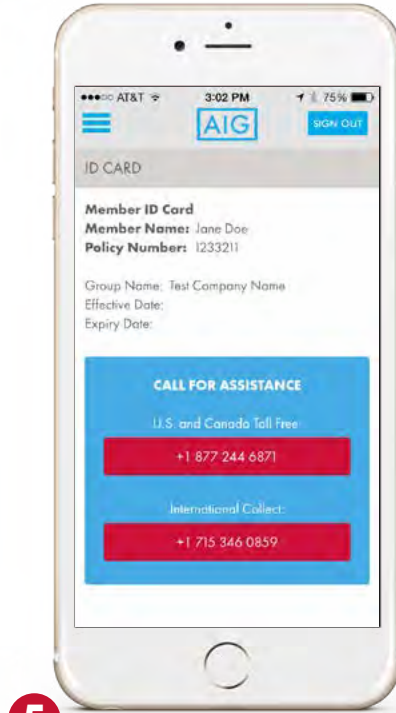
●●●○○ AT&T 3:02 PM 75%

AIG

SIGN OUT

ID CARD

**Member ID Card**
**Member Name:** Jane Doe
**Policy Number:** 1233211

Group Name: Test Company Name
Effective Date:
Expiry Date:

CALL FOR ASSISTANCE

U.S. and Canada Toll Free:

+1 877 244 6871

International Collect:

+1 715 346 0859